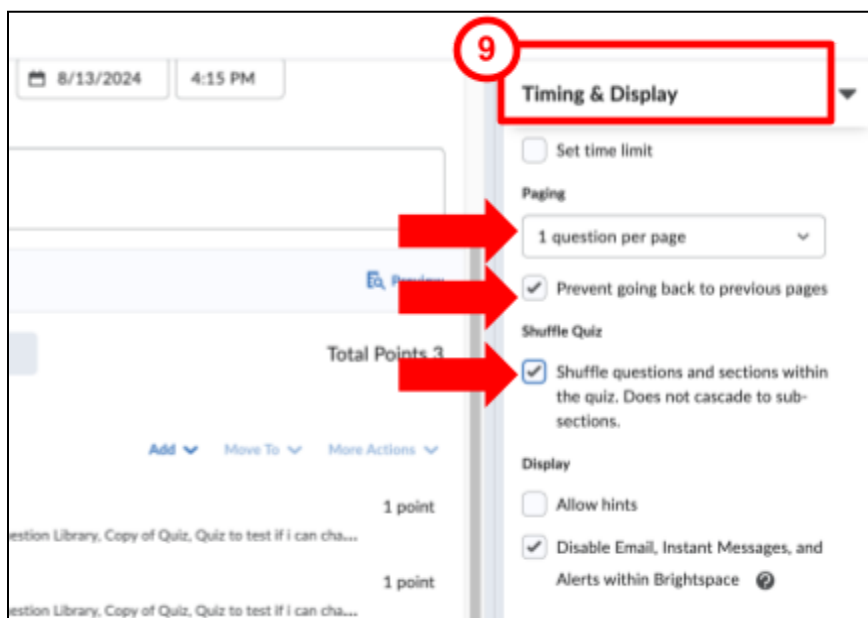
8/13/2024

4:15 PM

Preview

Total Points 3

Add

Move To

More Actions

1 point

estion Library, Copy of Quiz, Quiz to test if i can cha...

1 point

estion Library, Copy of Quiz, Quiz to test if i can cha...

9

Timing & Display

Set time limit

Paging

1 question per page

Prevent going back to previous pages

Shuffle Quiz

Shuffle questions and sections within the quiz. Does not cascade to sub-sections.

Display

Allow hints

Disable Email, Instant Messages, and Alerts within Brightspace